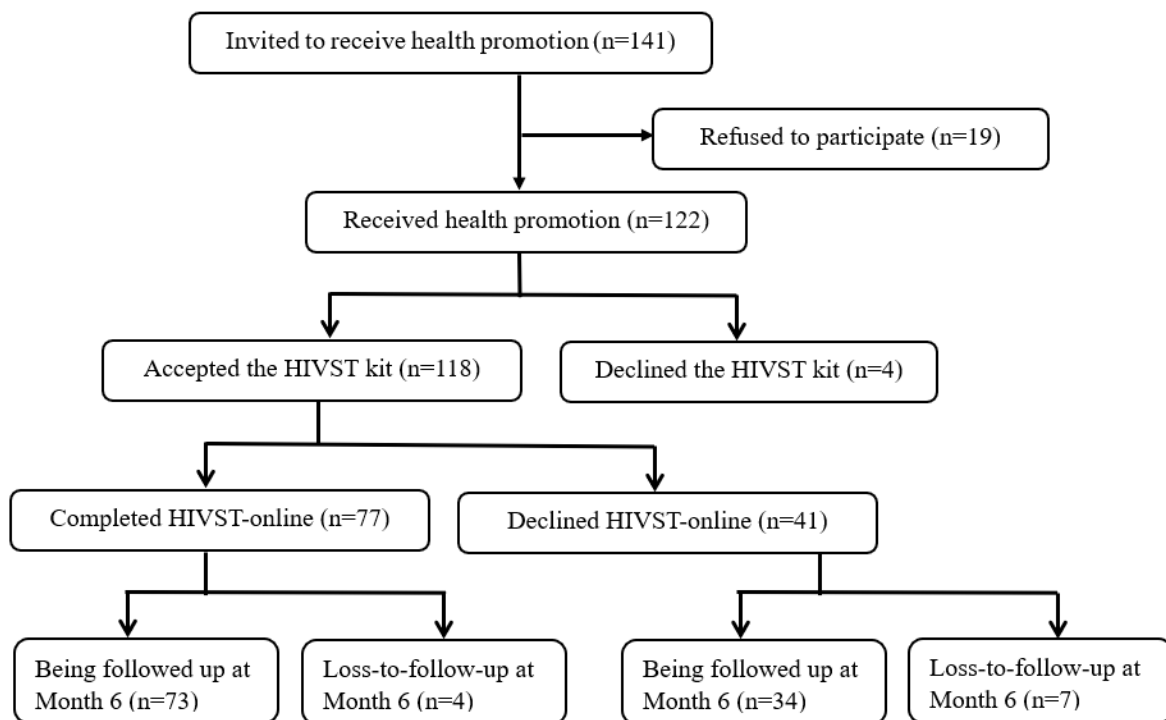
Invited to receive health promotion (n=141)

Refused to participate (n=19)

Received health promotion (n=122)

Accepted the HIVST kit (n=118)

Declined the HIVST kit (n=4)

Completed HIVST-online (n=77)

Declined HIVST-online (n=41)

Being followed up at Month 6 (n=73)

Loss-to-follow-up at Month 6 (n=4)

Being followed up at Month 6 (n=34)

Loss-to-follow-up at Month 6 (n=7)